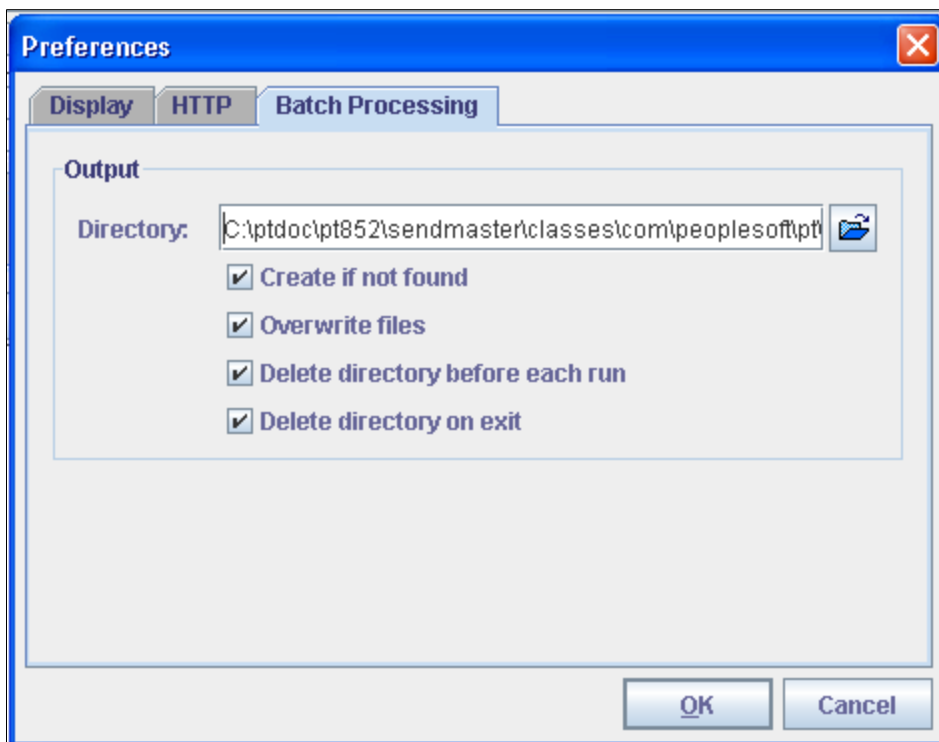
Preferences

Display HTTP Batch Processing

Output

Directory: C:\ptdoc\pt852\sendmaster\classes\com\peoplesoft\pt

☑ Create if not found

☑ Overwrite files

☑ Delete directory before each run

☑ Delete directory on exit

OK Cancel